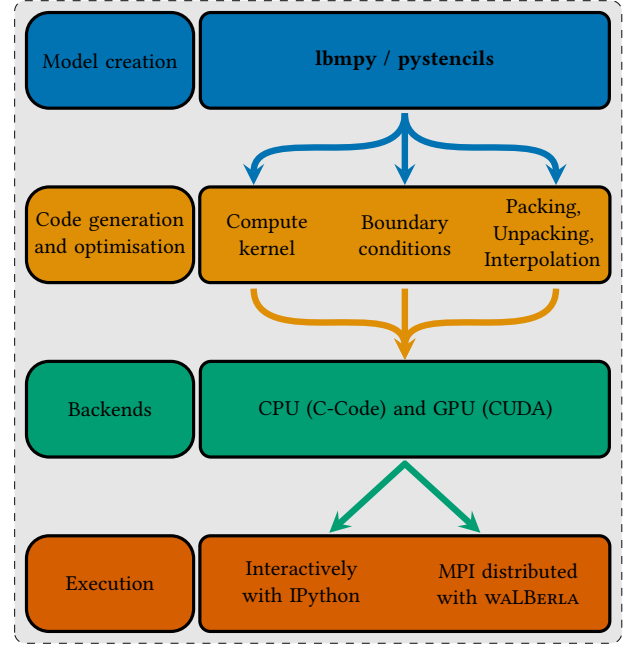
Model creation

lbmpy / pystencils

Code generation and optimisation

Compute kernel

Boundary conditions

Packing, Unpacking, Interpolation

Backends

CPU (C-Code) and GPU (CUDA)

Execution

Interactively with IPython

MPI distributed with waLBerla